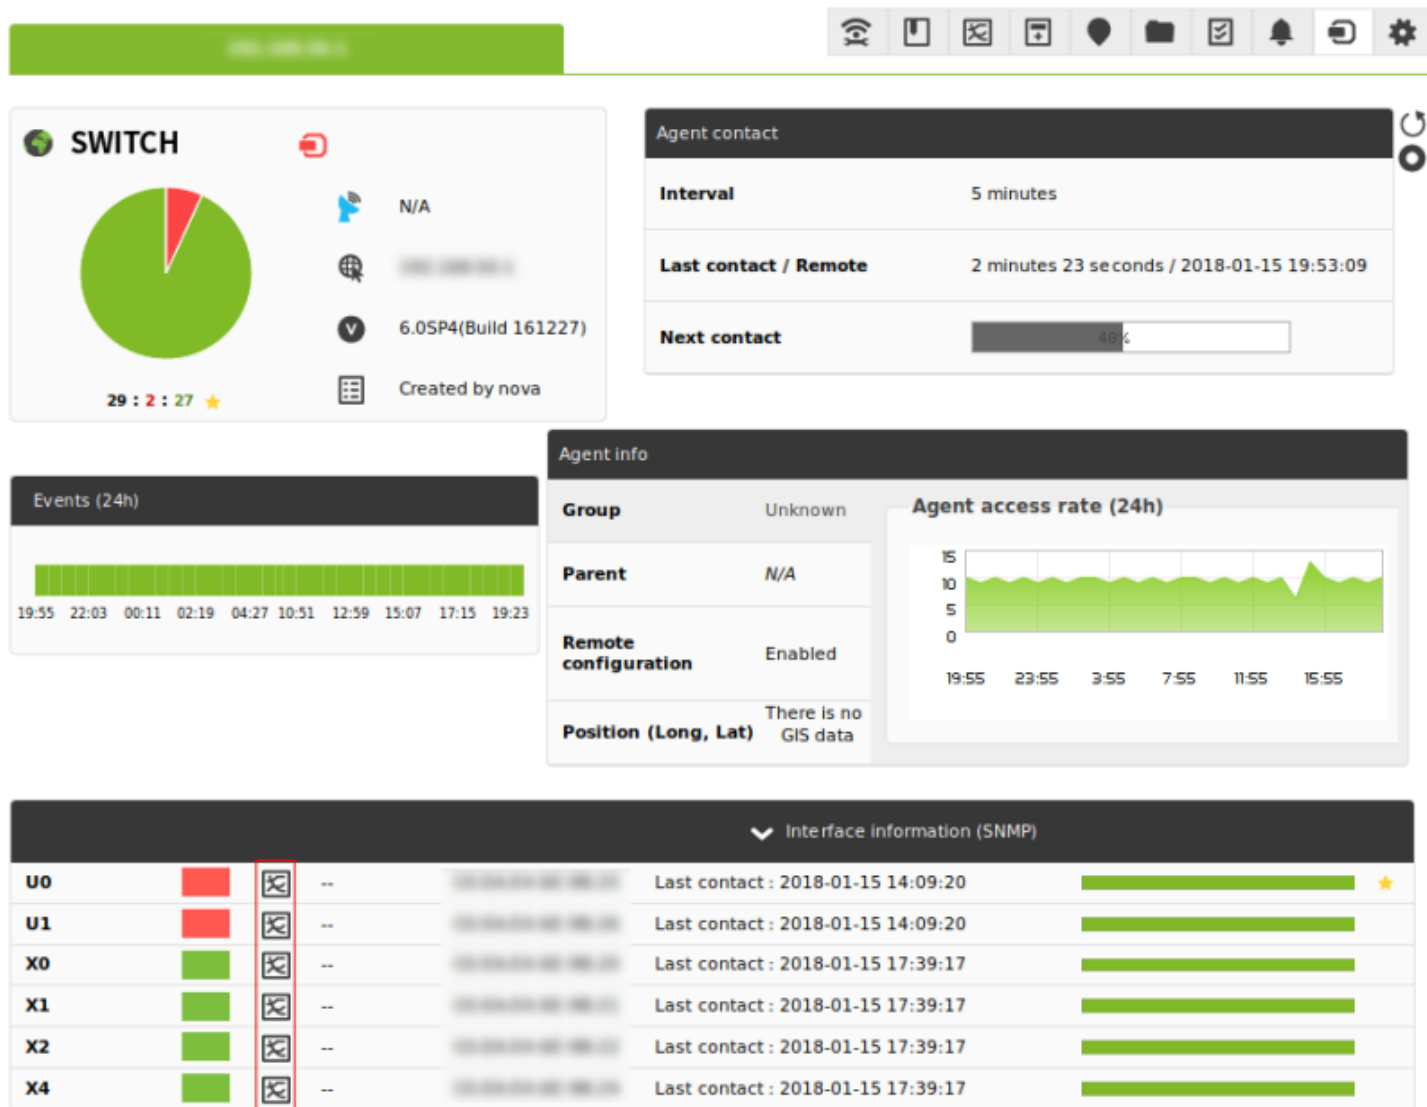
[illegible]

SWITCH

N/A

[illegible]

6.0SP4(Build 161227)

Created by nova

29 : 2 : 27

Agent contact

| Interval | 5 minutes |
|---|---|
| Last contact / Remote | 2 minutes 23 seconds / 2018-01-15 19:53:09 |
| Next contact | 48% |

Events (24h)

19:55 22:03 00:11 02:19 04:27 10:51 12:59 15:07 17:15 19:23

Agent info

| Group | Unknown |
|---|---|
| Parent | N/A |
| Remote configuration | Enabled |
| Position (Long, Lat) | There is no GIS data |

Agent access rate (24h)

15
10
5
0

19:55 23:55 3:55 7:55 11:55 15:55

Interface information (SNMP)

| U0 | -- | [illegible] | Last contact : 2018-01-15 14:09:20 |
|---|---|---|---|
| U1 | -- | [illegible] | Last contact : 2018-01-15 14:09:20 |
| X0 | -- | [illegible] | Last contact : 2018-01-15 17:39:17 |
| X1 | -- | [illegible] | Last contact : 2018-01-15 17:39:17 |
| X2 | -- | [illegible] | Last contact : 2018-01-15 17:39:17 |
| X4 | -- | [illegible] | Last contact : 2018-01-15 17:39:17 |